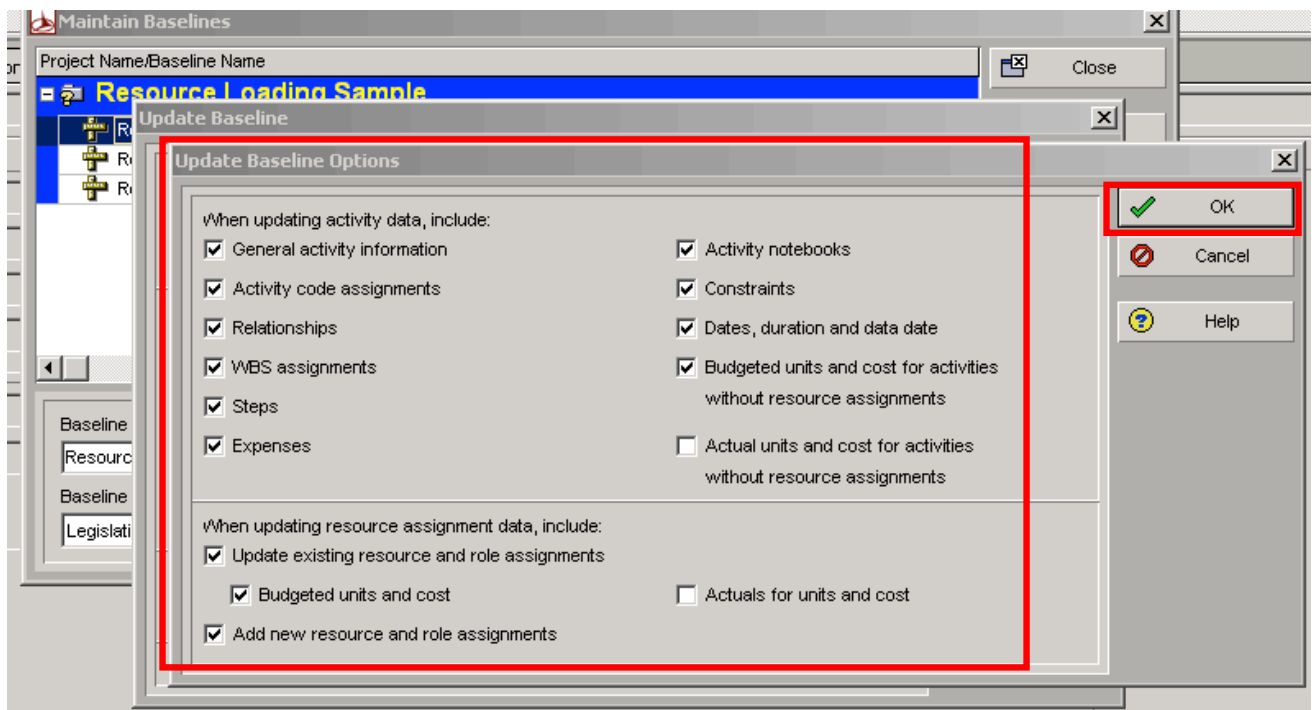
Maintain Baselines

Project Name/Baseline Name

Close

Resource Loading Sample

Update Baseline

Update Baseline Options

OK

Cancel

Help

When updating activity data, include:

General activity information

Activity code assignments

Relationships

WBS assignments

Steps

Expenses

Activity notebooks

Constraints

Dates, duration and data date

Budgeted units and cost for activities without resource assignments

Actual units and cost for activities without resource assignments

When updating resource assignment data, include:

Update existing resource and role assignments

Budgeted units and cost

Actuals for units and cost

Add new resource and role assignments

Baseline

Resourc

Baseline

Legislati